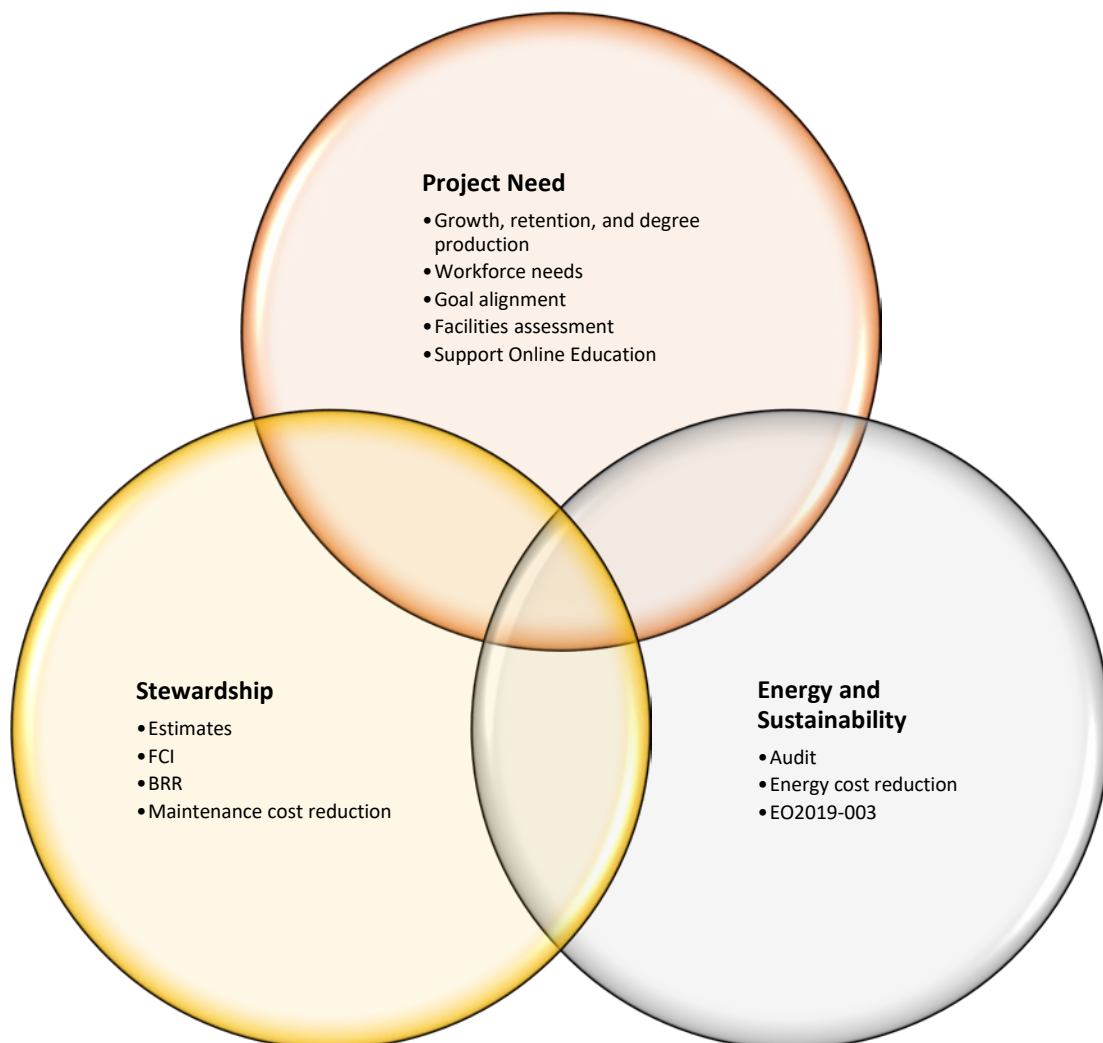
**Project Need**

- Growth, retention, and degree production
- Workforce needs
- Goal alignment
- Facilities assessment
- Support Online Education

**Stewardship**

- Estimates
- FCI
- BRR
- Maintenance cost reduction

**Energy and Sustainability**

- Audit
- Energy cost reduction
- EO2019-003